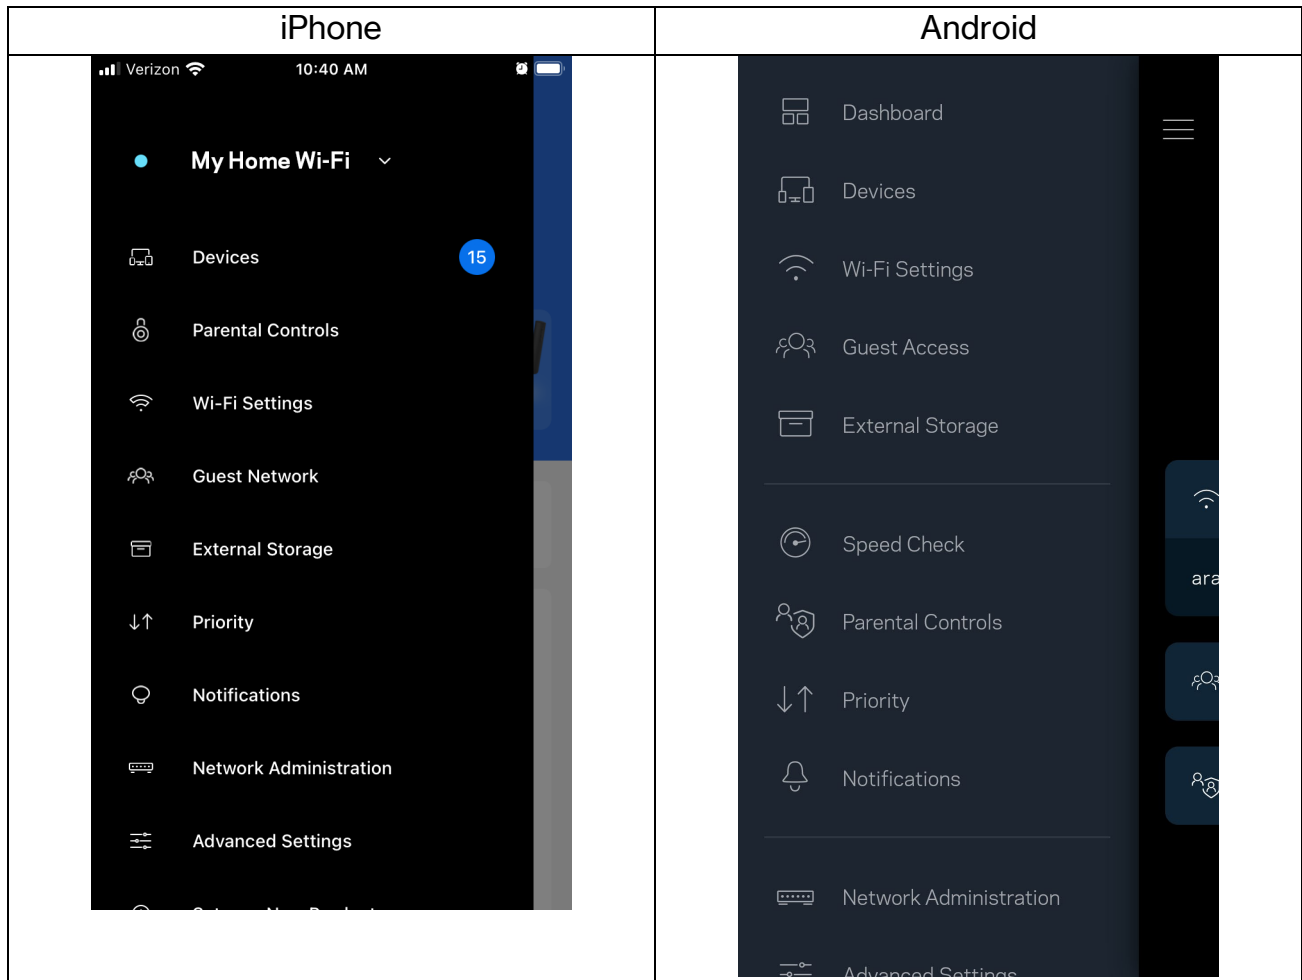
| iPhone | Android |
|---|---|
| Verizon 10:40 AM<br>My Home Wi-Fi<br>Devices 15<br>Parental Controls<br>Wi-Fi Settings<br>Guest Network<br>External Storage<br>Priority<br>Notifications<br>Network Administration<br>Advanced Settings<br>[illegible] | Dashboard<br>Devices<br>Wi-Fi Settings<br>Guest Access<br>External Storage<br>Speed Check<br>Parental Controls<br>Priority<br>Notifications<br>Network Administration<br>Advanced Settings<br>ara |